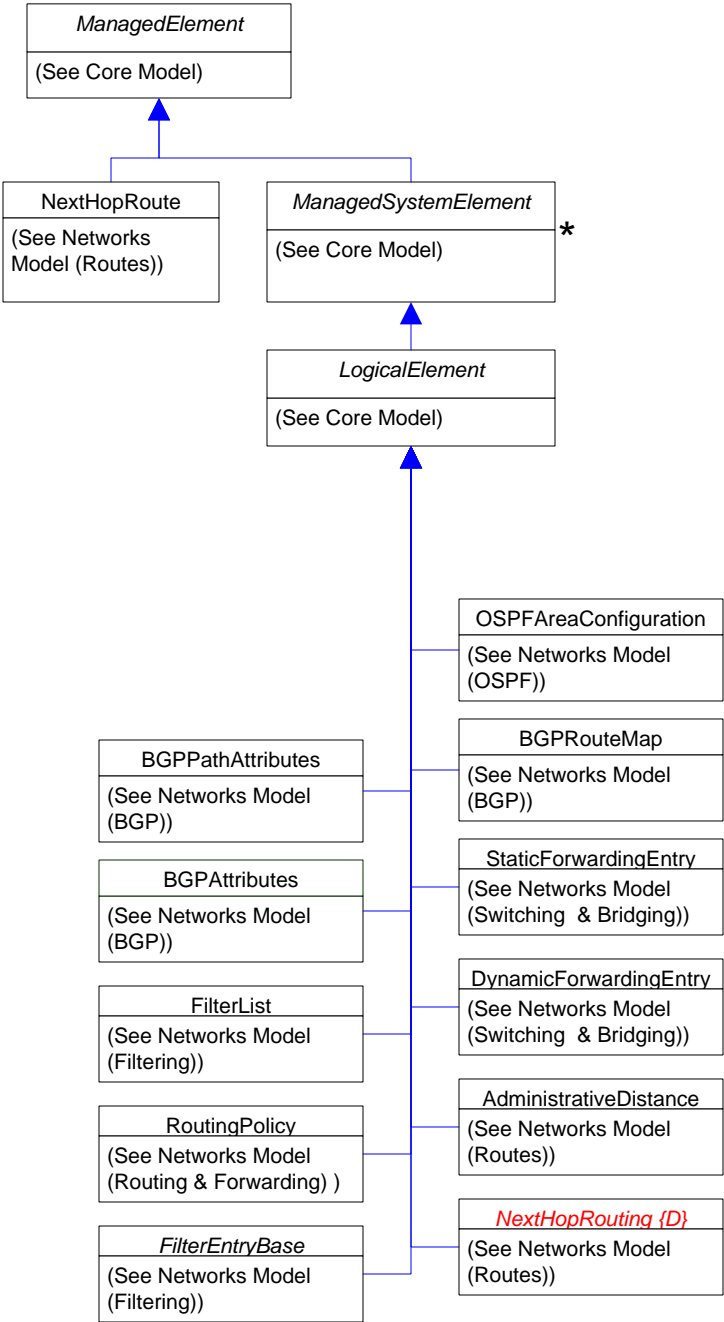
ManagedElement
(See Core Model)

NextHopRoute
(See Networks Model (Routes))

ManagedSystemElement
(See Core Model)
*

LogicalElement
(See Core Model)

OSPFAreaConfiguration
(See Networks Model (OSPF))

BGPPathAttributes
(See Networks Model (BGP))

BGPRouteMap
(See Networks Model (BGP))

BGPAttributes
(See Networks Model (BGP))

StaticForwardingEntry
(See Networks Model (Switching & Bridging))

FilterList
(See Networks Model (Filtering))

DynamicForwardingEntry
(See Networks Model (Switching & Bridging))

RoutingPolicy
(See Networks Model (Routing & Forwarding) )

AdministrativeDistance
(See Networks Model (Routes))

FilterEntryBase
(See Networks Model (Filtering))

NextHopRouting {D}
(See Networks Model (Routes))